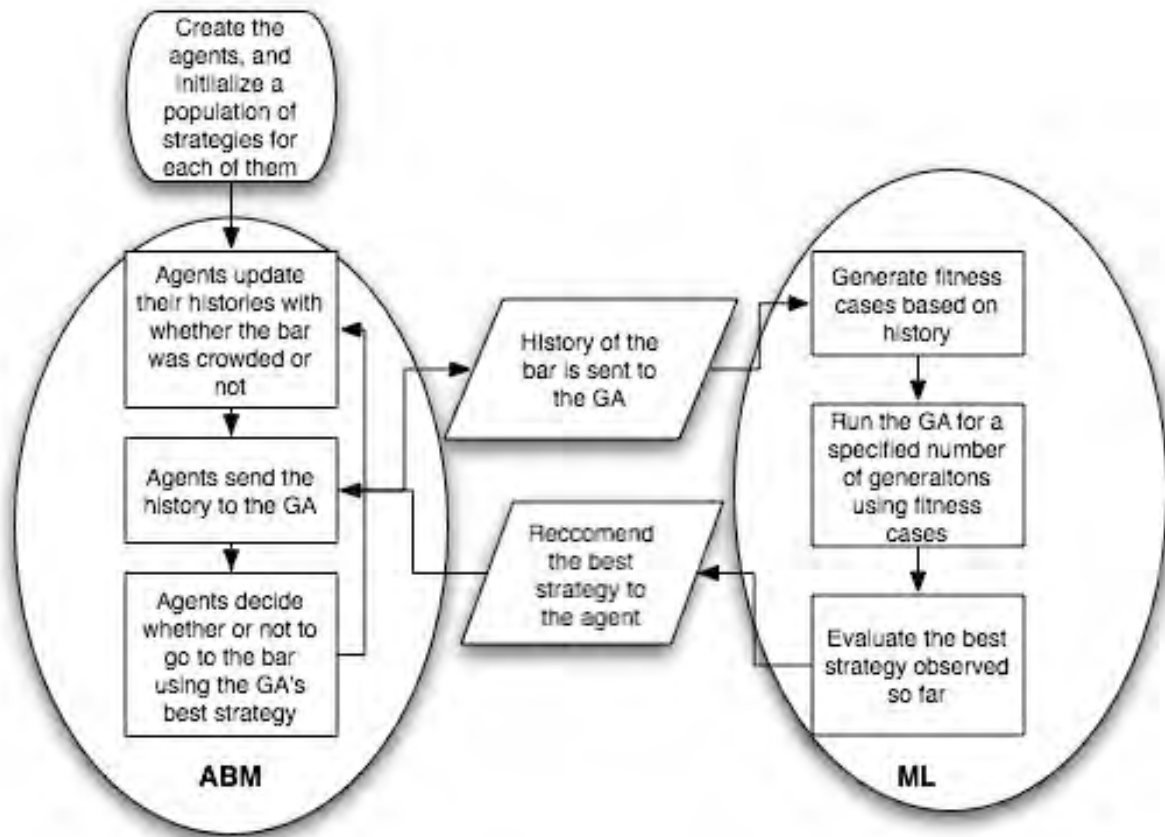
Create the agents, and initialize a population of strategies for each of them

Agents update their histories with whether the bar was crowded or not

Agents send the history to the GA

Agents decide whether or not to go to the bar using the GA's best strategy

ABM

History of the bar is sent to the GA

Reccomend the best strategy to the agent

Generate fitness cases based on history

Run the GA for a specified number of generaitons using fitness cases

Evaluate the best strategy observed so far

ML